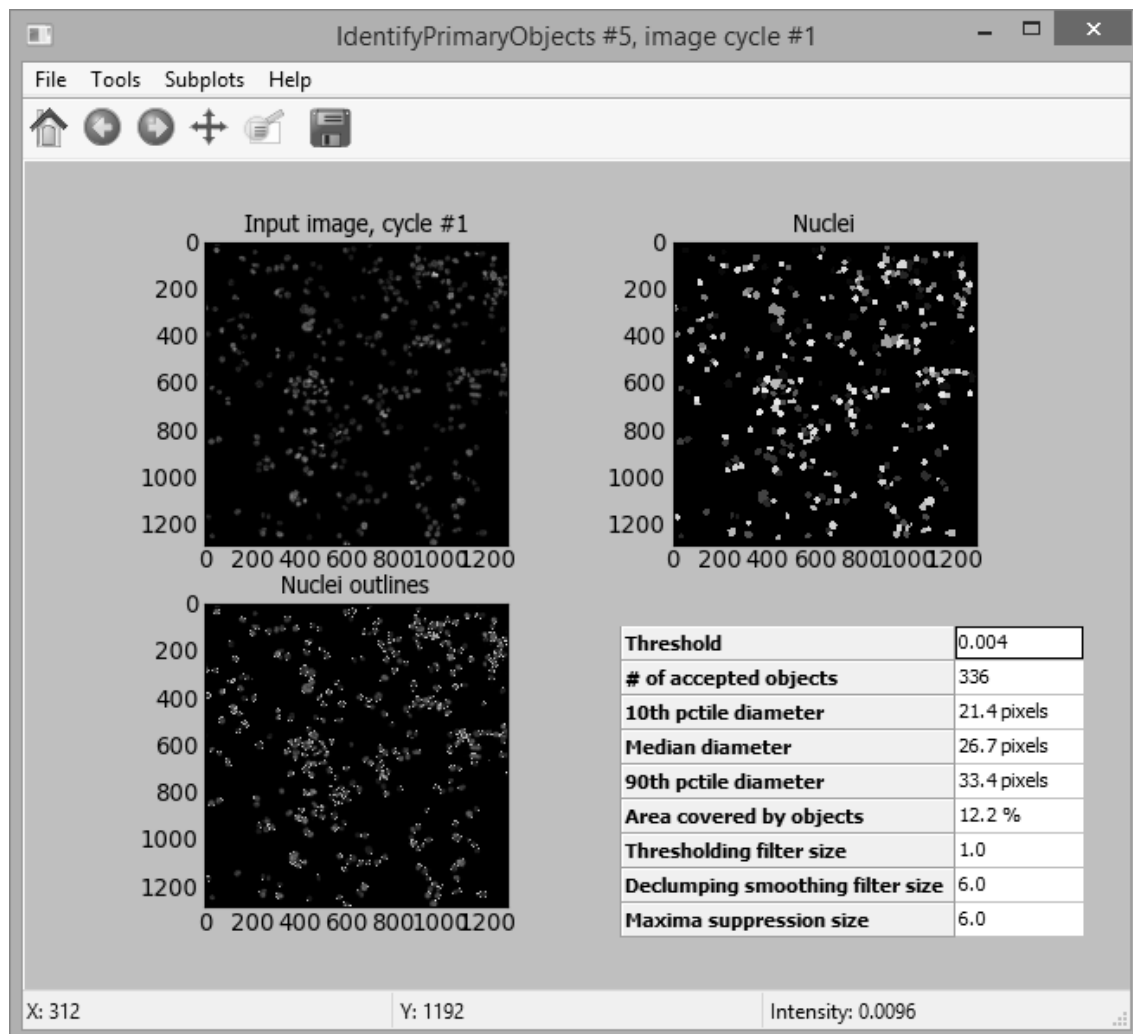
IdentifyPrimaryObjects #5, image cycle #1

File Tools Subplots Help

Input image, cycle #1

0
200
400
600
800
1000
1200

0 200 400 600 800 1000 1200

Nuclei

0
200
400
600
800
1000
1200

0 200 400 600 800 1000 1200

Nuclei outlines

0
200
400
600
800
1000
1200

0 200 400 600 800 1000 1200

| Threshold | 0.004 |
|---|---|
| # of accepted objects | 336 |
| 10th pctile diameter | 21.4 pixels |
| Median diameter | 26.7 pixels |
| 90th pctile diameter | 33.4 pixels |
| Area covered by objects | 12.2 % |
| Thresholding filter size | 1.0 |
| Declumping smoothing filter size | 6.0 |
| Maxima suppression size | 6.0 |

X: 312 Y: 1192 Intensity: 0.0096